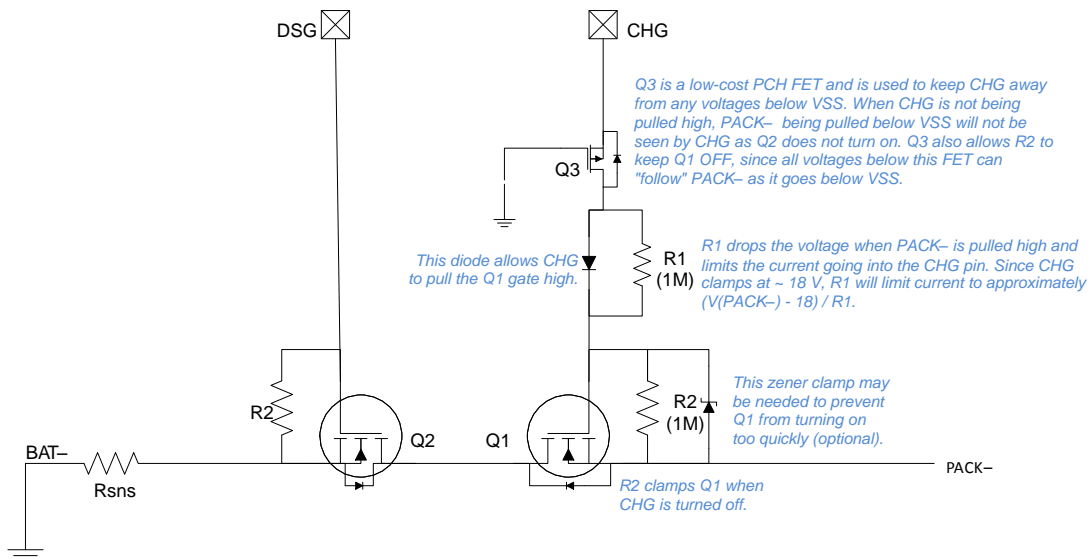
DSG

CHG

Q3 is a low-cost PCH FET and is used to keep CHG away from any voltages below VSS. When CHG is not being pulled high, PACK– being pulled below VSS will not be seen by CHG as Q2 does not turn on. Q3 also allows R2 to keep Q1 OFF, since all voltages below this FET can "follow" PACK– as it goes below VSS.

Q3

This diode allows CHG to pull the Q1 gate high.

R1 (1M)

R1 drops the voltage when PACK– is pulled high and limits the current going into the CHG pin. Since CHG clamps at ~ 18 V, R1 will limit current to approximately (V(PACK–) - 18) / R1.

This zener clamp may be needed to prevent Q1 from turning on too quickly (optional).

R2

Q2

Q1

R2 (1M)

BAT–

Rsns

PACK–

R2 clamps Q1 when CHG is turned off.